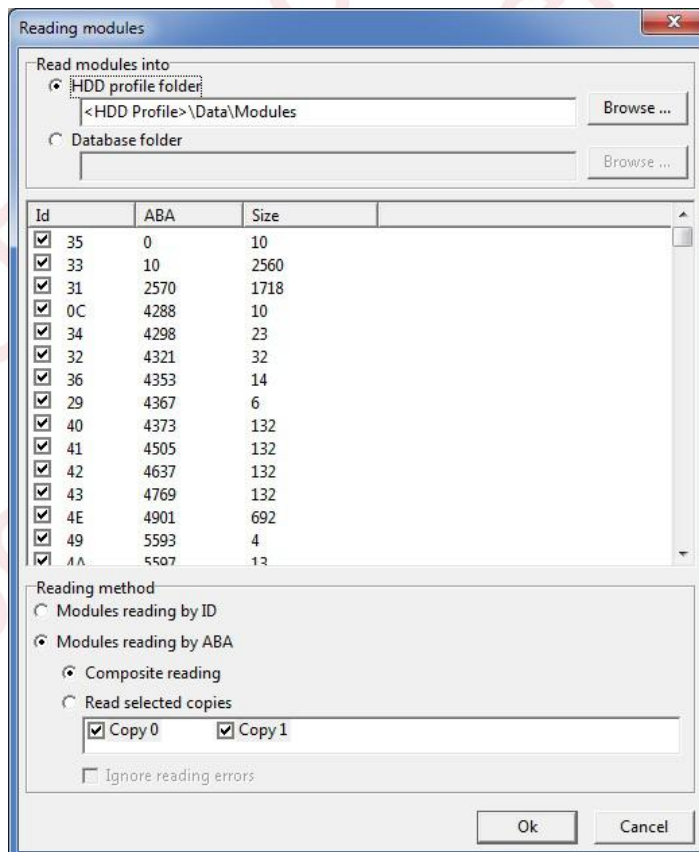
Reading modules

Read modules into

HDD profile folder

<HDD Profile>\Data\Modules

Browse ...

Database folder

Browse ...

| Id | ABA | Size |
|---|---|---|
| 35 | 0 | 10 |
| 33 | 10 | 2560 |
| 31 | 2570 | 1718 |
| 0C | 4288 | 10 |
| 34 | 4298 | 23 |
| 32 | 4321 | 32 |
| 36 | 4353 | 14 |
| 29 | 4367 | 6 |
| 40 | 4373 | 132 |
| 41 | 4505 | 132 |
| 42 | 4637 | 132 |
| 43 | 4769 | 132 |
| 4E | 4901 | 692 |
| 49 | 5593 | 4 |
| 4A | 5597 | 13 |

Reading method

Modules reading by ID

Modules reading by ABA

Composite reading

Read selected copies

Copy 0

Copy 1

Ignore reading errors

Ok

Cancel